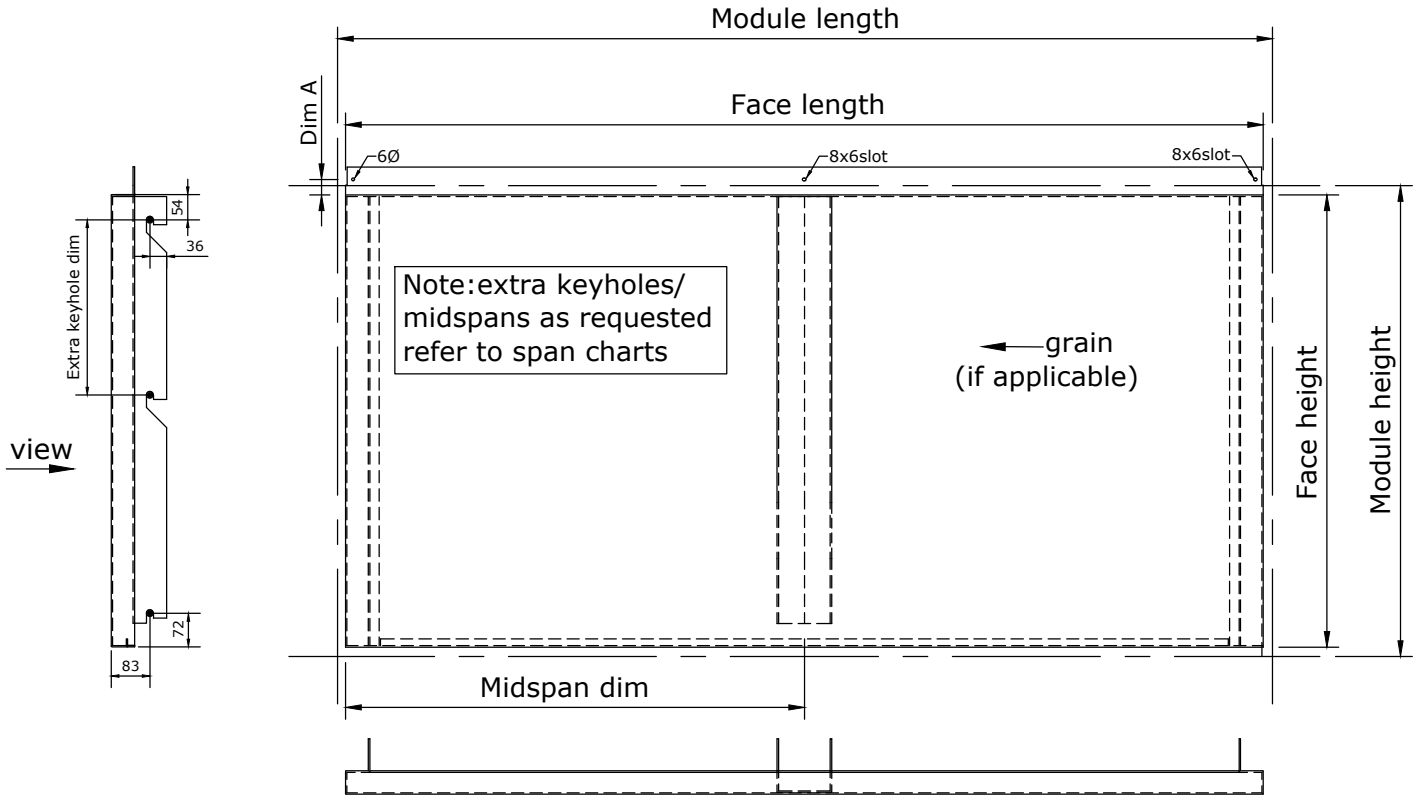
Module length

Face length

Dim A

6Ø

8x6slot

8x6slot

54

36

Extra keyhole dim

Note:extra keyholes/ midspans as requested refer to span charts

grain (if applicable)

Face height

Module height

view

72

83

Midspan dim